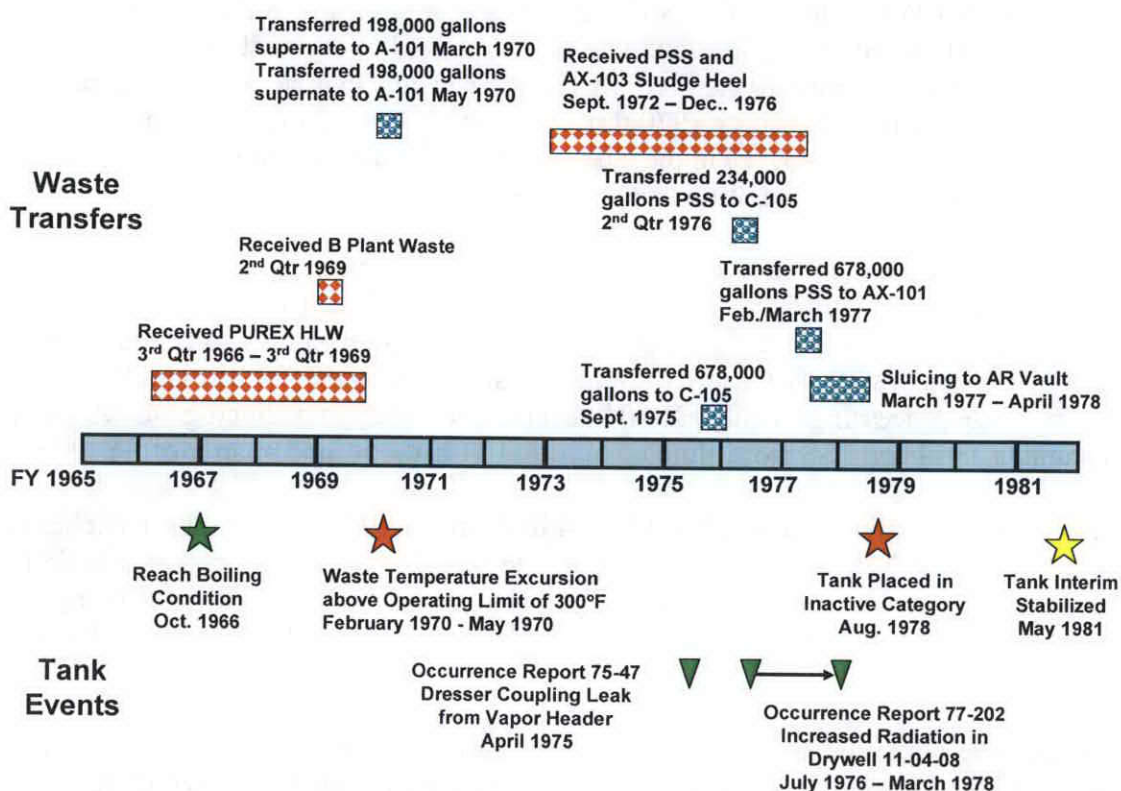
Transferred 198,000 gallons supernate to A-101 March 1970
Transferred 198,000 gallons supernate to A-101 May 1970

Received PSS and AX-103 Sludge Heel
Sept. 1972 – Dec.. 1976

Waste Transfers

Transferred 234,000 gallons PSS to C-105
2nd Qtr 1976

Received B Plant Waste
2nd Qtr 1969

Transferred 678,000 gallons PSS to AX-101
Feb./March 1977

Received PUREX HLW
3rd Qtr 1966 – 3rd Qtr 1969

Transferred 678,000 gallons to C-105
Sept. 1975

Sluicing to AR Vault
March 1977 – April 1978

FY 1965 1967 1969 1971 1973 1975 1977 1979 1981

Reach Boiling Condition
Oct. 1966

Waste Temperature Excursion above Operating Limit of 300°F
February 1970 - May 1970

Tank Placed in Inactive Category
Aug. 1978

Tank Interim Stabilized
May 1981

Tank Events

Occurrence Report 75-47
Dresser Coupling Leak from Vapor Header
April 1975

Occurrence Report 77-202
Increased Radiation in Drywell 11-04-08
July 1976 – March 1978